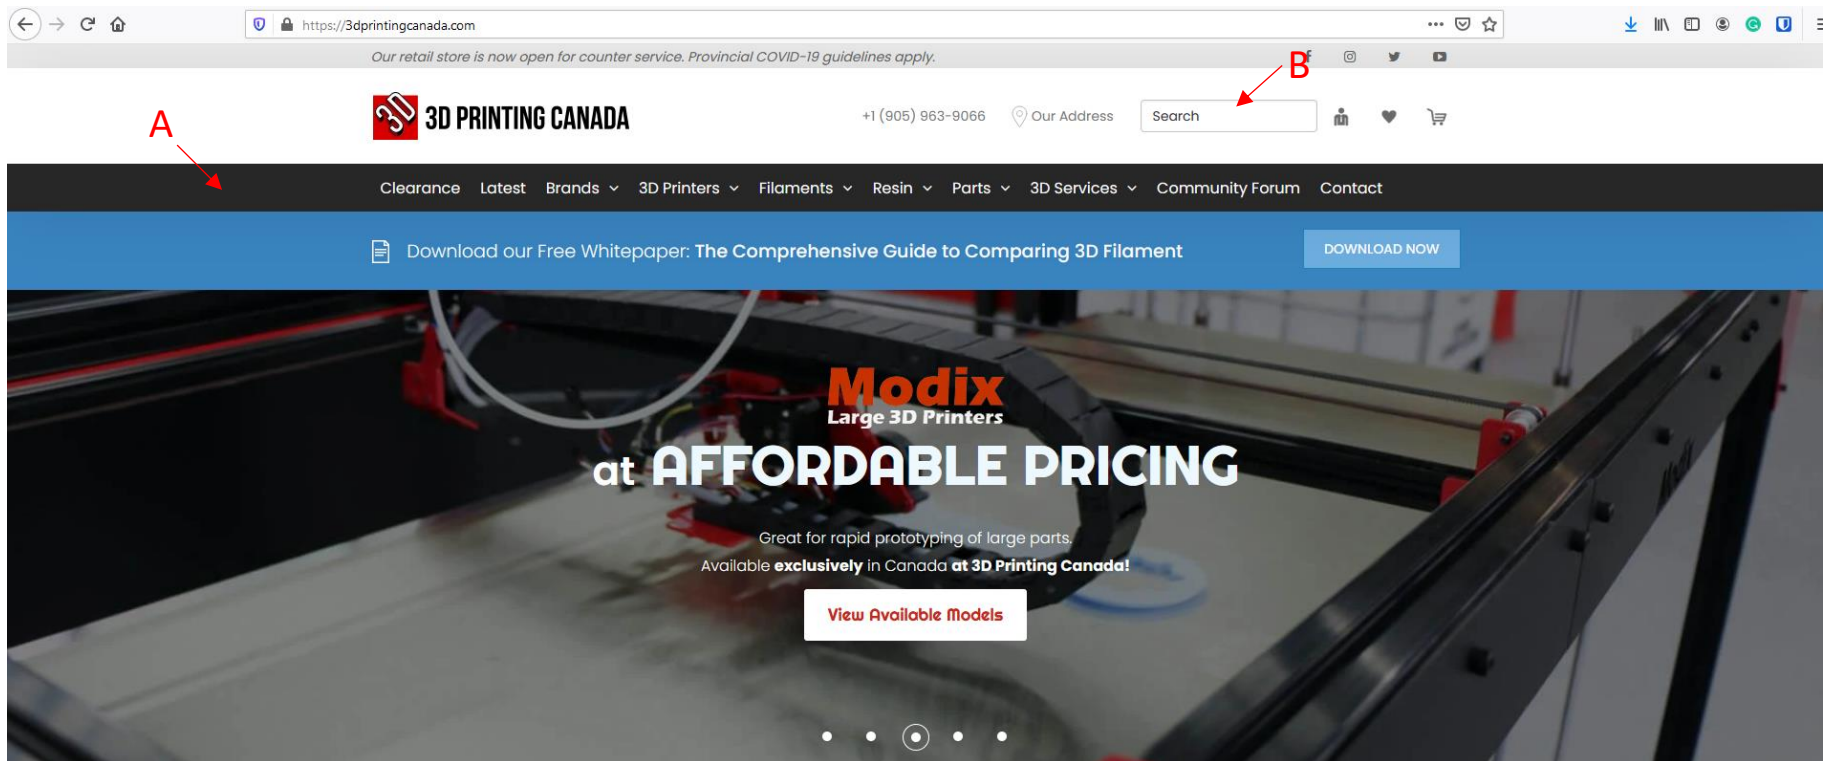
https://3dprintingcanada.com

Our retail store is now open for counter service. Provincial COVID-19 guidelines apply.

B

A

3D PRINTING CANADA

+1 (905) 963-9066 Our Address Search

Clearance Latest Brands 3D Printers Filaments Resin Parts 3D Services Community Forum Contact

Download our Free Whitepaper: The Comprehensive Guide to Comparing 3D Filament

DOWNLOAD NOW

Modix
Large 3D Printers
at AFFORDABLE PRICING

Great for rapid prototyping of large parts.
Available exclusively in Canada at 3D Printing Canada!

View Available Models